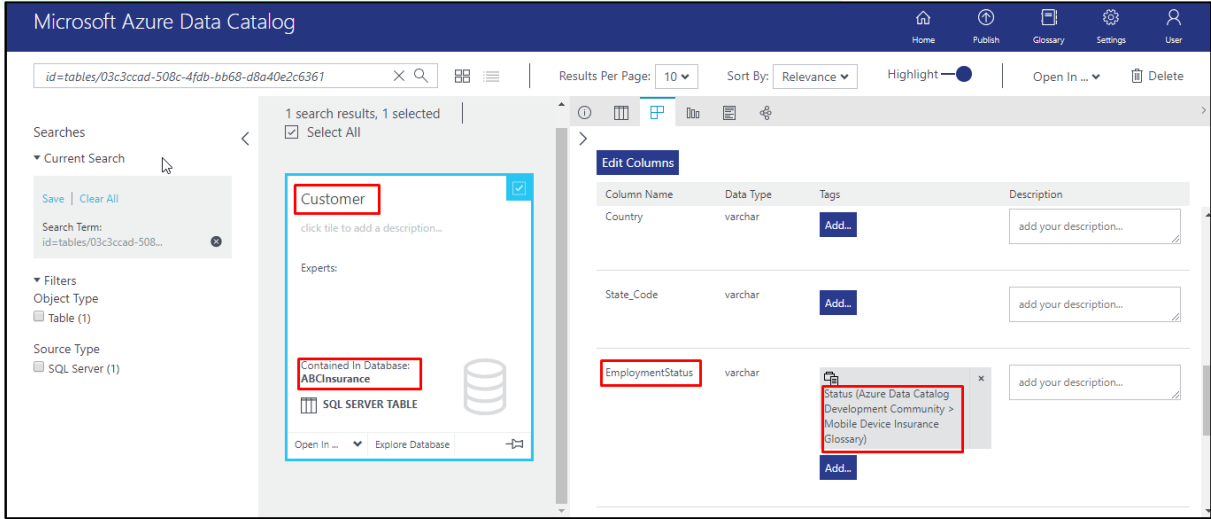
Microsoft Azure Data Catalog

Home Publish Glossary Settings User

id=tables/03c3ccad-508c-4fdb-bb68-d8a40e2c6361

Results Per Page: 10

Sort By: Relevance

Highlight

Open In ...

Delete

Searches

▾ Current Search

Save | Clear All

Search Term:
id=tables/03c3ccad-508...

▾ Filters
Object Type
Table (1)

Source Type
SQL Server (1)

1 search results, 1 selected
Select All

Customer

click tile to add a description...

Experts:

Contained In Database:
ABCInsurance

SQL SERVER TABLE

Open In ...
Explore Database

Edit Columns

| Column Name | Data Type | Tags | Description |
|---|---|---|---|
| Country | varchar | Add... | add your description... |
| State_Code | varchar | Add... | add your description... |
| EmploymentStatus | varchar | Status (Azure Data Catalog Development Community > Mobile Device Insurance Glossary) × Add... | add your description... |